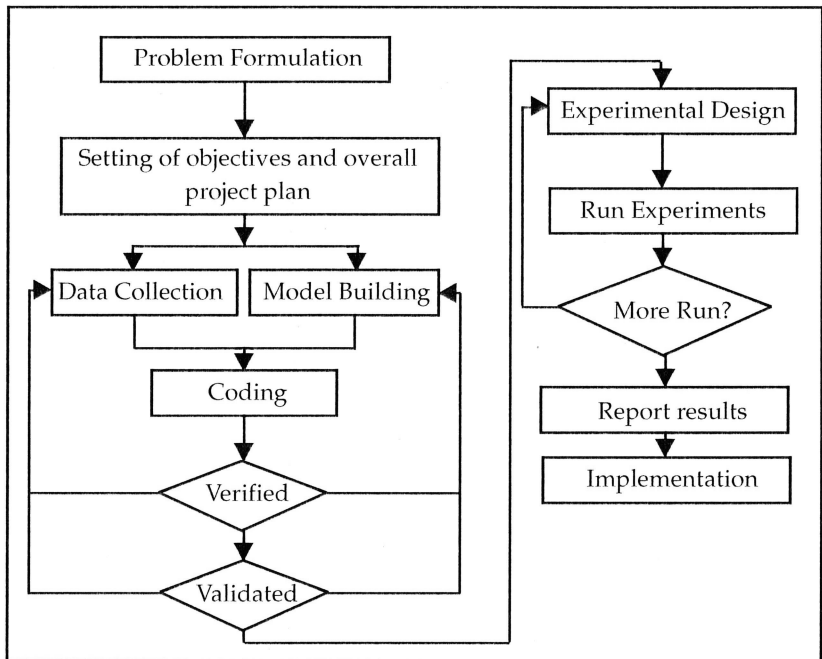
Problem Formulation

Setting of objectives and overall project plan

Data Collection

Model Building

Coding

Verified

Validated

Experimental Design

Run Experiments

More Run?

Report results

Implementation